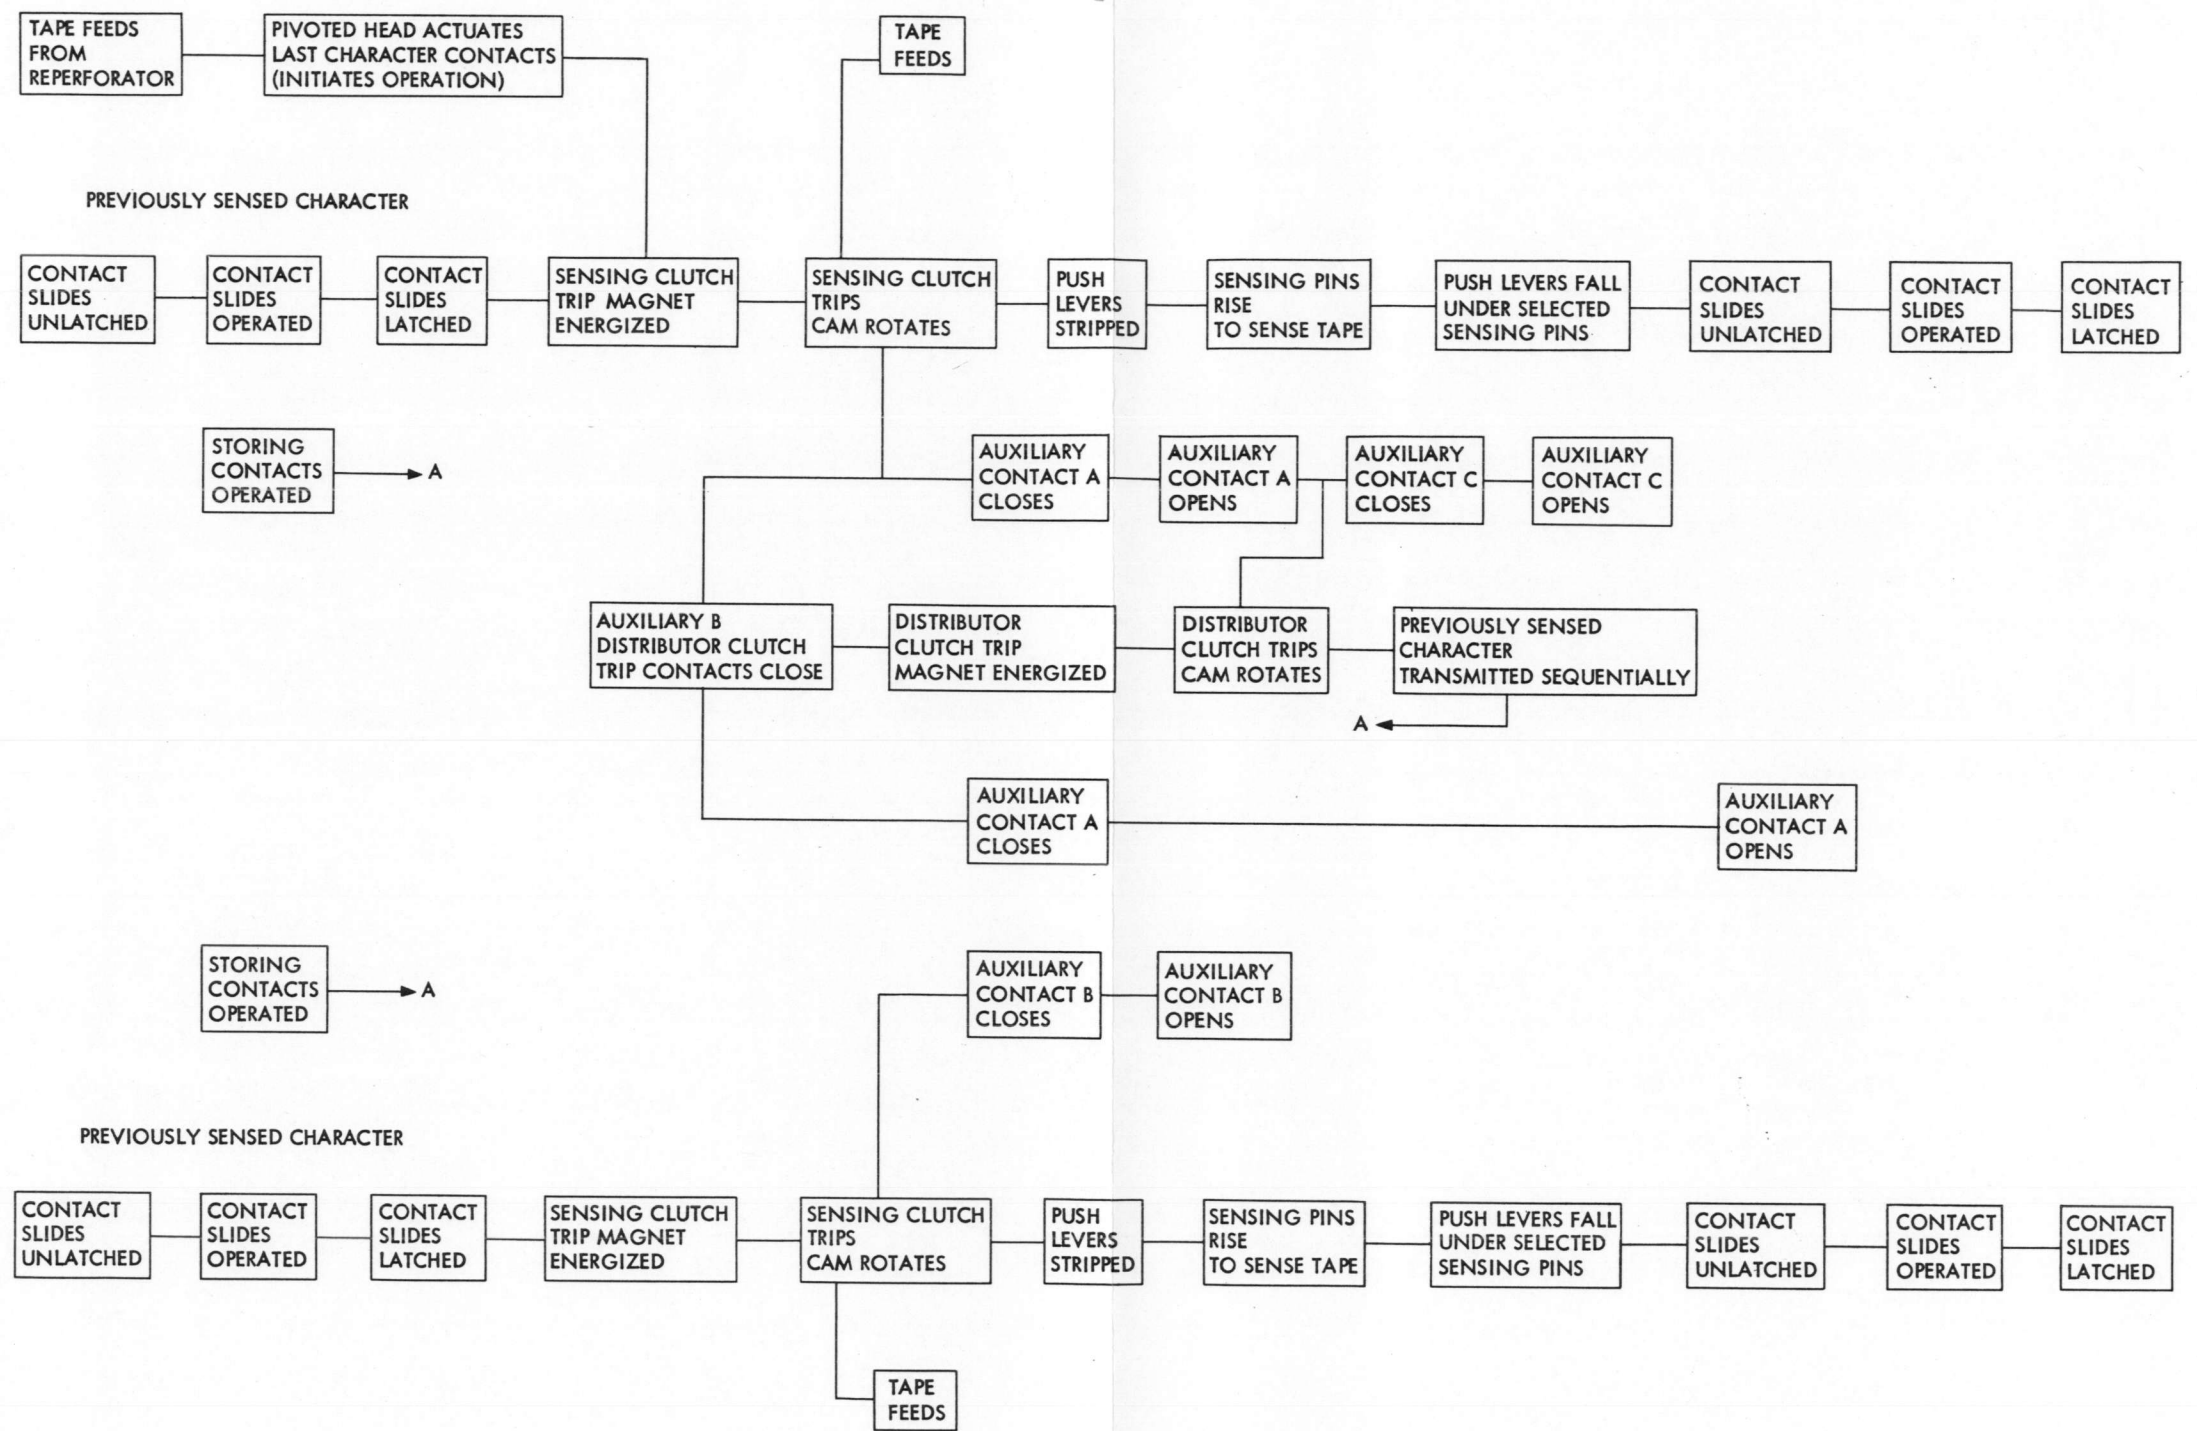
TAPE FEEDS FROM REPERFORATOR

PIVOTED HEAD ACTUATES LAST CHARACTER CONTACTS (INITIATES OPERATION)

TAPE FEEDS

PREVIOUSLY SENSED CHARACTER

CONTACT SLIDES UNLATCHED

CONTACT SLIDES OPERATED

CONTACT SLIDES LATCHED

SENSING CLUTCH TRIP MAGNET ENERGIZED

SENSING CLUTCH TRIPS CAM ROTATES

PUSH LEVERS STRIPPED

SENSING PINS RISE TO SENSE TAPE

PUSH LEVERS FALL UNDER SELECTED SENSING PINS

CONTACT SLIDES UNLATCHED

CONTACT SLIDES OPERATED

CONTACT SLIDES LATCHED

STORING CONTACTS OPERATED → A

AUXILIARY CONTACT A CLOSES

AUXILIARY CONTACT A OPENS

AUXILIARY CONTACT C CLOSES

AUXILIARY CONTACT C OPENS

AUXILIARY B DISTRIBUTOR CLUTCH TRIP CONTACTS CLOSE

DISTRIBUTOR CLUTCH TRIP MAGNET ENERGIZED

DISTRIBUTOR CLUTCH TRIPS CAM ROTATES

PREVIOUSLY SENSED CHARACTER TRANSMITTED SEQUENTIALLY

A

AUXILIARY CONTACT A CLOSES

AUXILIARY CONTACT A OPENS

STORING CONTACTS OPERATED → A

AUXILIARY CONTACT B CLOSES

AUXILIARY CONTACT B OPENS

PREVIOUSLY SENSED CHARACTER

CONTACT SLIDES UNLATCHED

CONTACT SLIDES OPERATED

CONTACT SLIDES LATCHED

SENSING CLUTCH TRIP MAGNET ENERGIZED

SENSING CLUTCH TRIPS CAM ROTATES

PUSH LEVERS STRIPPED

SENSING PINS RISE TO SENSE TAPE

PUSH LEVERS FALL UNDER SELECTED SENSING PINS

CONTACT SLIDES UNLATCHED

CONTACT SLIDES OPERATED

CONTACT SLIDES LATCHED

TAPE FEEDS